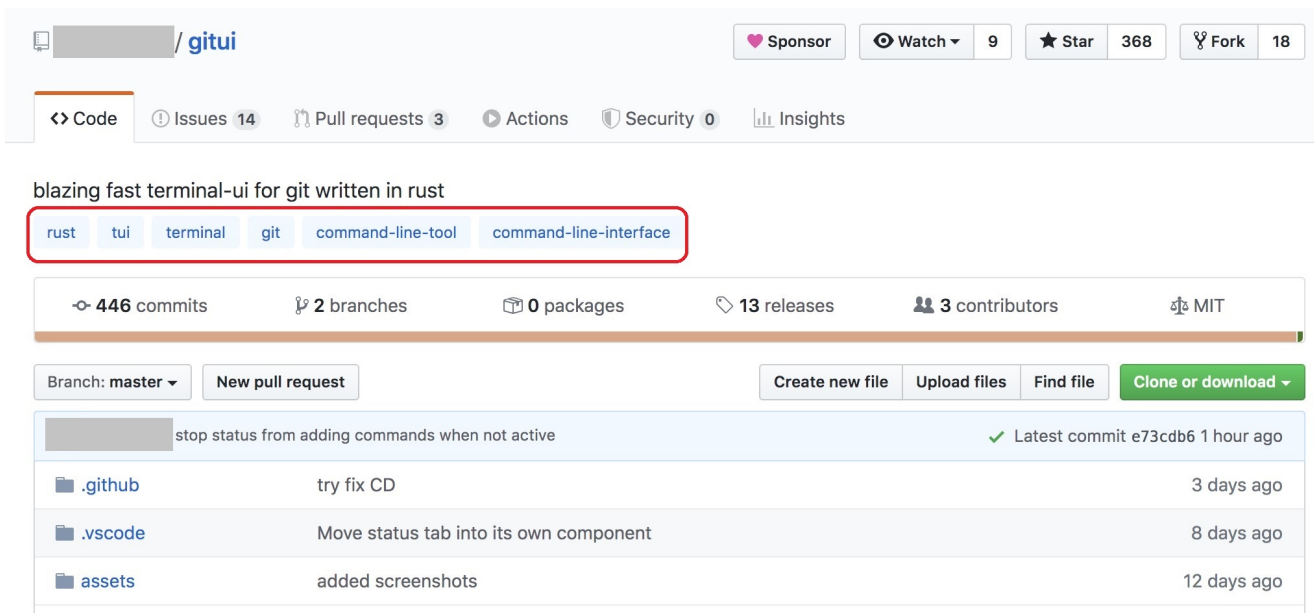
/ gitui

Sponsor | Watch 9 | Star 368 | Fork 18

<> Code | Issues 14 | Pull requests 3 | Actions | Security 0 | Insights

blazing fast terminal-ui for git written in rust

rust | tui | terminal | git | command-line-tool | command-line-interface

446 commits | 2 branches | 0 packages | 13 releases | 3 contributors | MIT

Branch: master | New pull request | Create new file | Upload files | Find file | Clone or download

stop status from adding commands when not active | Latest commit e73cdb6 1 hour ago

| | | |
|---|---|---|
| .github | try fix CD | 3 days ago |
| .vscode | Move status tab into its own component | 8 days ago |
| assets | added screenshots | 12 days ago |